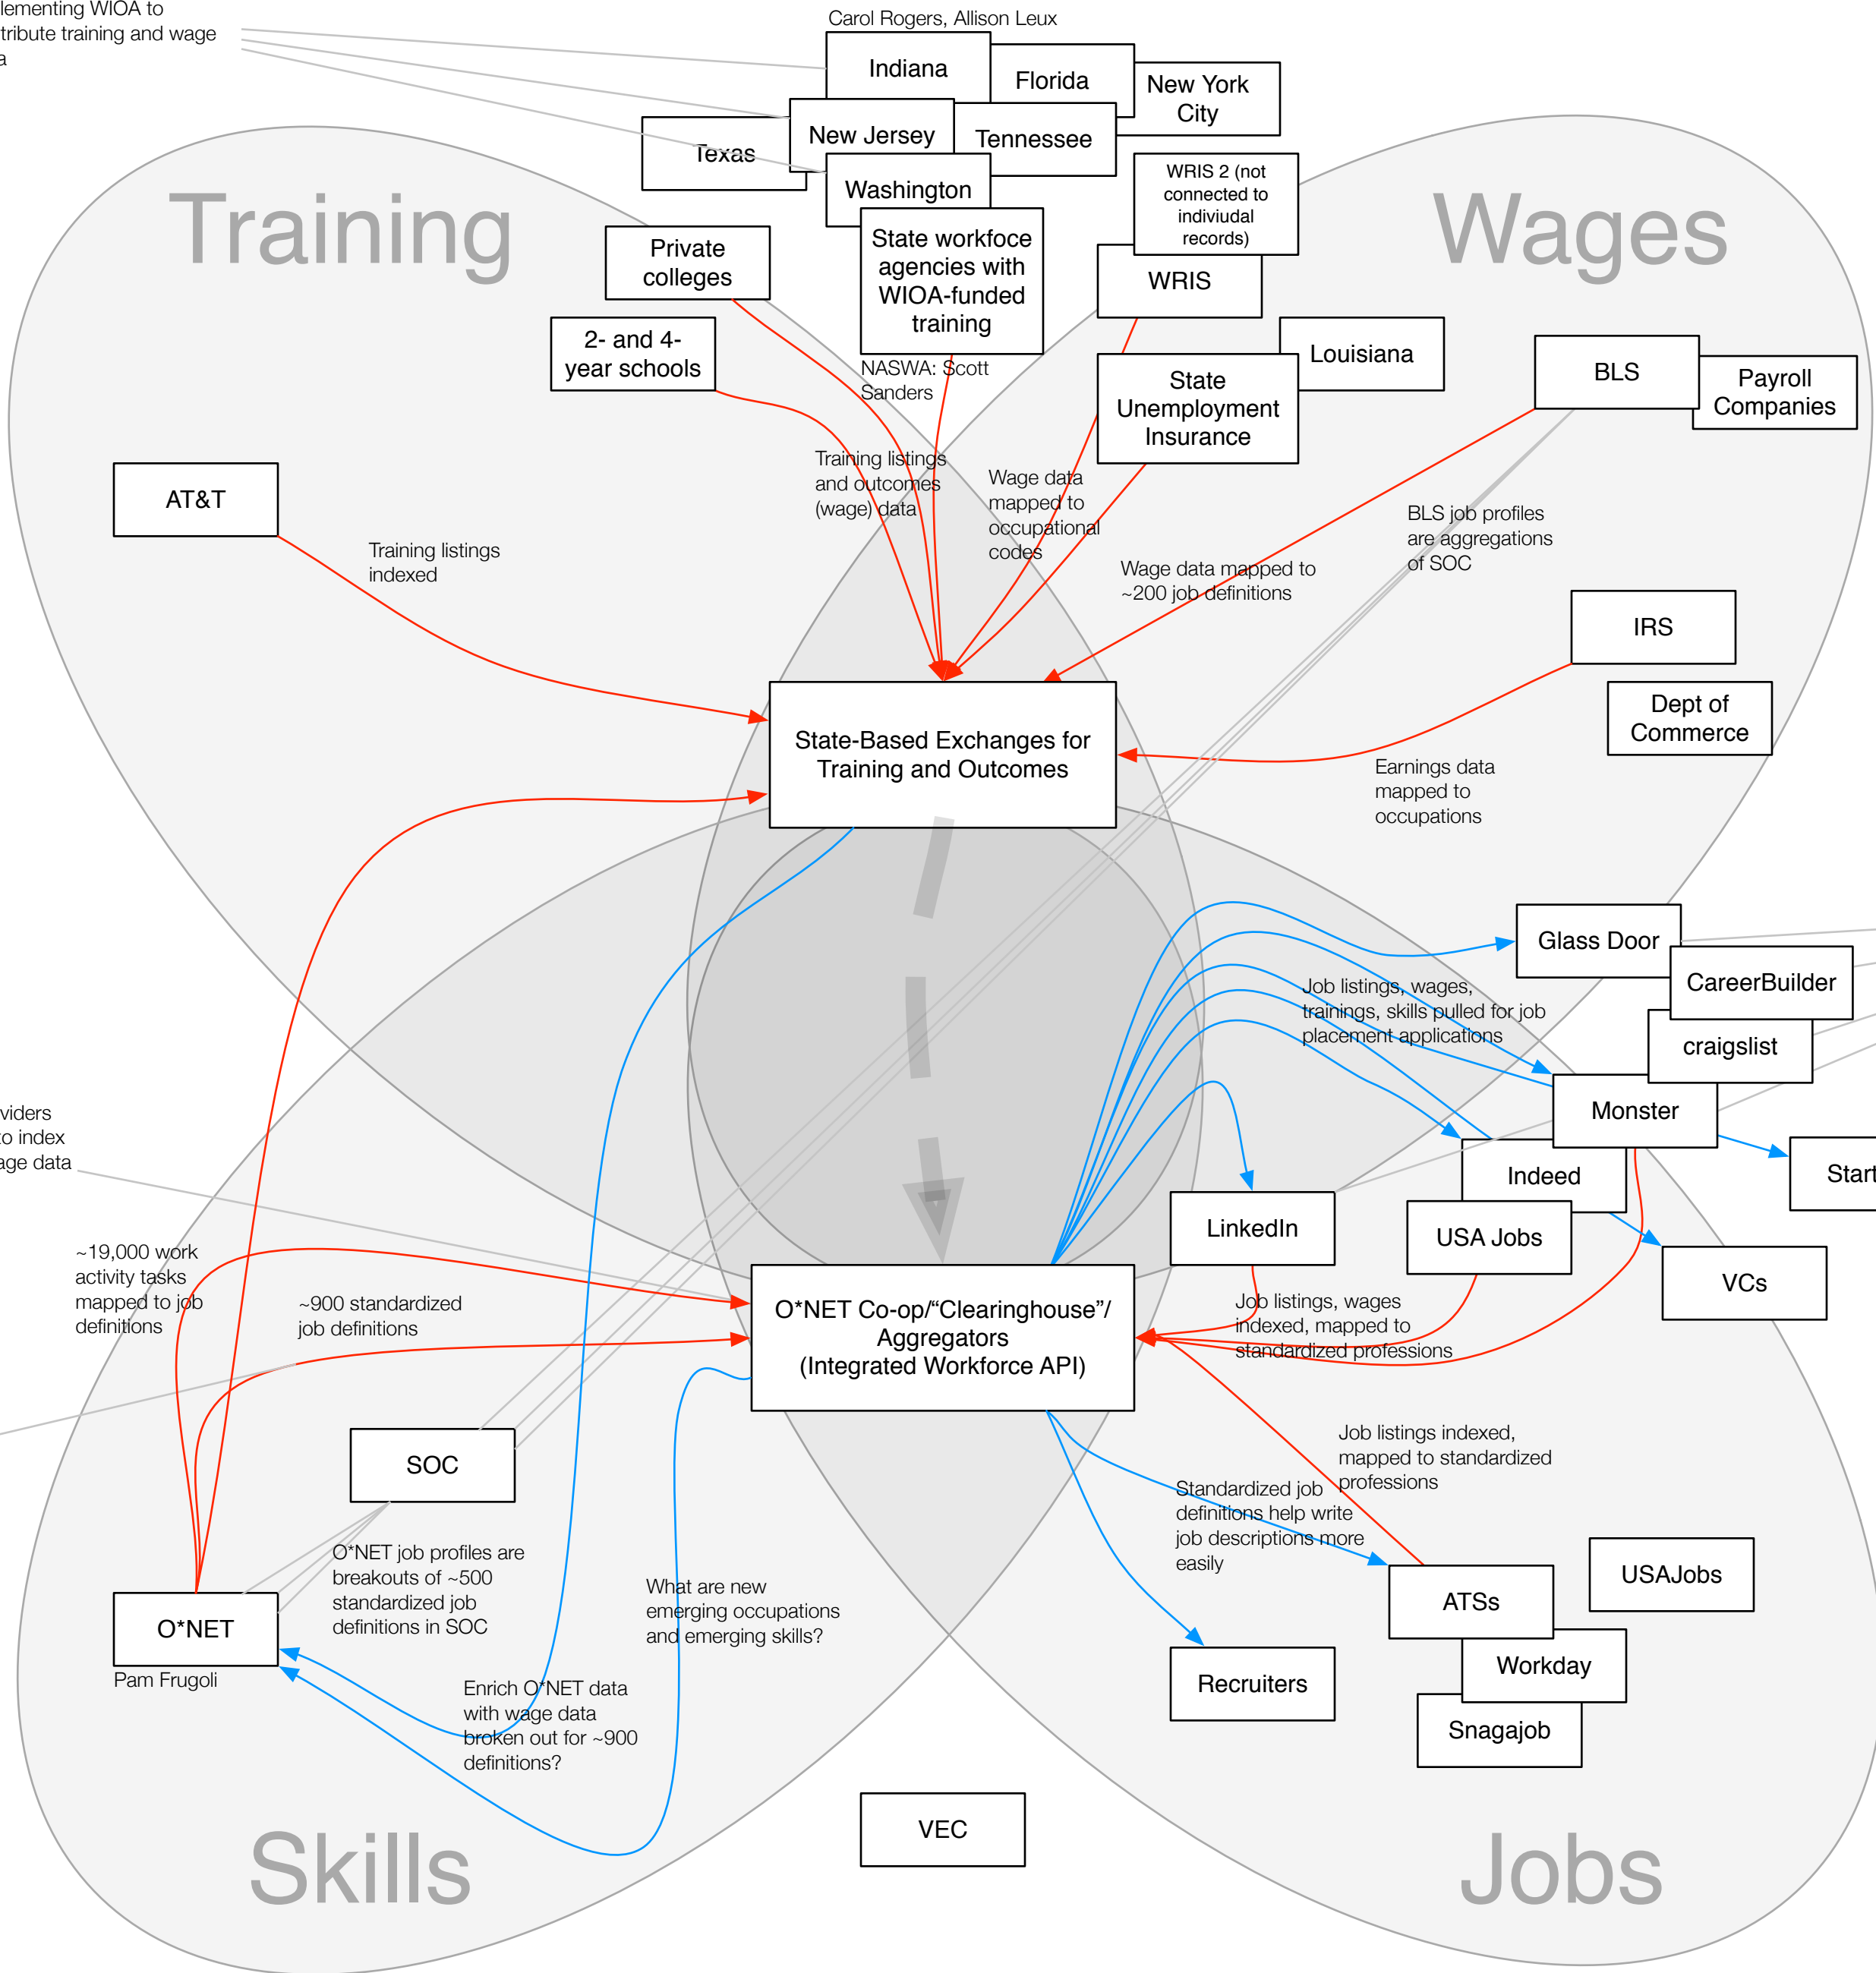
lementing WIOA to
tribute training and wage
a

Carol Rogers, Allison Leux

Indiana

Florida

New York City

New Jersey

Tennessee

Texas

Washington

WRIS 2 (not connected to indiviudal records)

Training

Wages

Private colleges

State workforce agencies with WIOA-funded training

WRIS

2- and 4-year schools

NASWA: Scott Sanders

Louisiana

State Unemployment Insurance

BLS

Payroll Companies

AT&T

Training listings and outcomes (wage) data

Wage data mapped to occupational codes

Training listings indexed

BLS job profiles are aggregations of SOC

Wage data mapped to ~200 job definitions

IRS

Dept of Commerce

State-Based Exchanges for Training and Outcomes

Earnings data mapped to occupations

Glass Door

CareerBuilder

Job listings, wages, trainings, skills pulled for job placement applications

craigslist

Monster

viders
to index
age data

Indeed

Start

LinkedIn

USA Jobs

VCs

~19,000 work activity tasks mapped to job definitions

~900 standardized job definitions

O*NET Co-op/“Clearinghouse”/ Aggregators (Integrated Workforce API)

Job listings, wages indexed, mapped to standardized professions

Job listings indexed, mapped to standardized professions

SOC

Standardized job definitions help write job descriptions more easily

O*NET job profiles are breakouts of ~500 standardized job definitions in SOC

What are new emerging occupations and emerging skills?

ATSs

USAJobs

O*NET

Pam Frugoli

Workday

Enrich O*NET data with wage data broken out for ~900 definitions?

Recruiters

Snagajob

VEC

Skills

Jobs